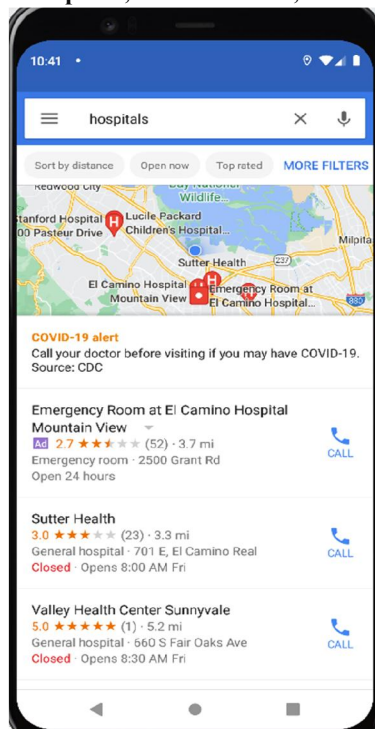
10:41 •

hospitals

Sort by distance
Open now
Top rated
MORE FILTERS

Redwood City
Wildlife...
Stanford Hospital
300 Pasteur Drive
Lucile Packard Children's Hospital...
Milpita
Sutter Health
237
El Camino Hospital Mountain View
Emergency Room at El Camino Hospital...
880

COVID-19 alert
Call your doctor before visiting if you may have COVID-19. Source: CDC

Emergency Room at El Camino Hospital Mountain View
Ad 2.7 ★★★★★ (52) · 3.7 mi
Emergency room · 2500 Grant Rd
Open 24 hours
CALL

Sutter Health
3.0 ★★★★★ (23) · 3.3 mi
General hospital · 701 E, El Camino Real
Closed · Opens 8:00 AM Fri
CALL

Valley Health Center Sunnyvale
5.0 ★★★★★ (1) · 5.2 mi
General hospital · 660 S Fair Oaks Ave
Closed · Opens 8:30 AM Fri
CALL